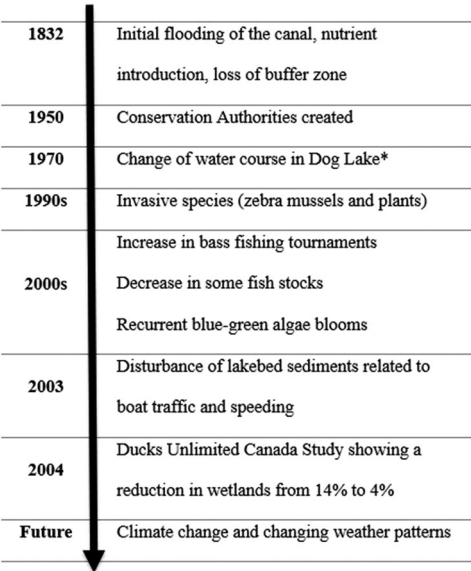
| | |
|---|---|
| **1832** | Initial flooding of the canal, nutrient introduction, loss of buffer zone |
| **1950** | Conservation Authorities created |
| **1970** | Change of water course in Dog Lake* |
| **1990s** | Invasive species (zebra mussels and plants) |
| **2000s** | Increase in bass fishing tournaments<br>Decrease in some fish stocks<br>Recurrent blue-green algae blooms |
| **2003** | Disturbance of lakebed sediments related to boat traffic and speeding |
| **2004** | Ducks Unlimited Canada Study showing a reduction in wetlands from 14% to 4% |
| **Future** | Climate change and changing weather patterns |